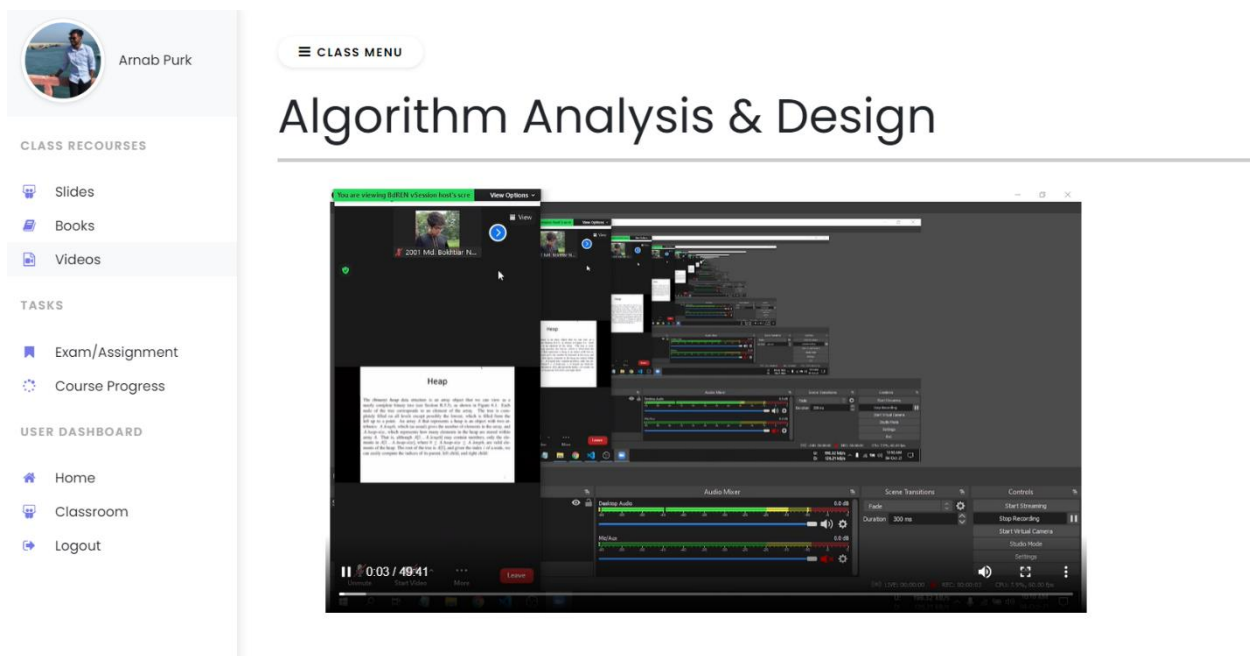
Arnab Purk

CLASS RECOURSES

Slides

Books

Videos

TASKS

Exam/Assignment

Course Progress

USER DASHBOARD

Home

Classroom

Logout

CLASS MENU

Algorithm Analysis & Design

You are viewing BdREN vSession host's scre

View Options

View

2001 Md. Bokhtiar N...

Heap

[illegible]

Audio Mixer

Scene Transitions

Controls

Desktop Audio

0.0 dB

Mic/Aux

0.0 dB

Fade

Duration 300 ms

Start Streaming

Stop Recording

Start Virtual Camera

Studio Mode

Settings

Unmute

Start Video

More

Leave

0:03 / 49:41